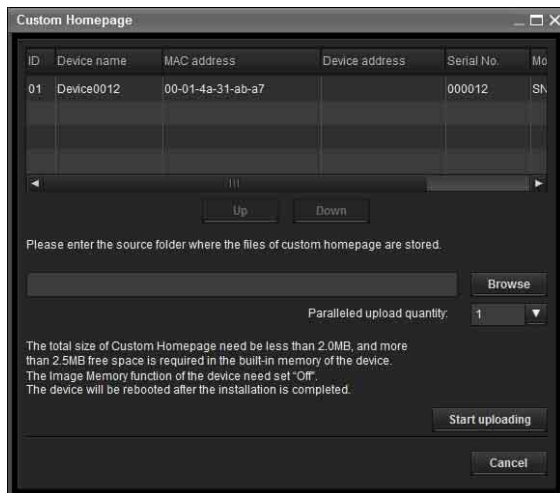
Custom Homepage

| ID | Device name | MAC address | Device address | Serial No. | Mo |
|---|---|---|---|---|---|
| 01 | Device0012 | 00-01-4a-31-ab-a7 | | 000012 | SN |

Up Down

Please enter the source folder where the files of custom homepage are stored.

Browse

Paralleled upload quantity: 1

The total size of Custom Homepage need be less than 2.0MB, and more than 2.5MB free space is required in the built-in memory of the device.
The Image Memory function of the device need set "Off".
The device will be rebooted after the installation is completed.

Start uploading

Cancel